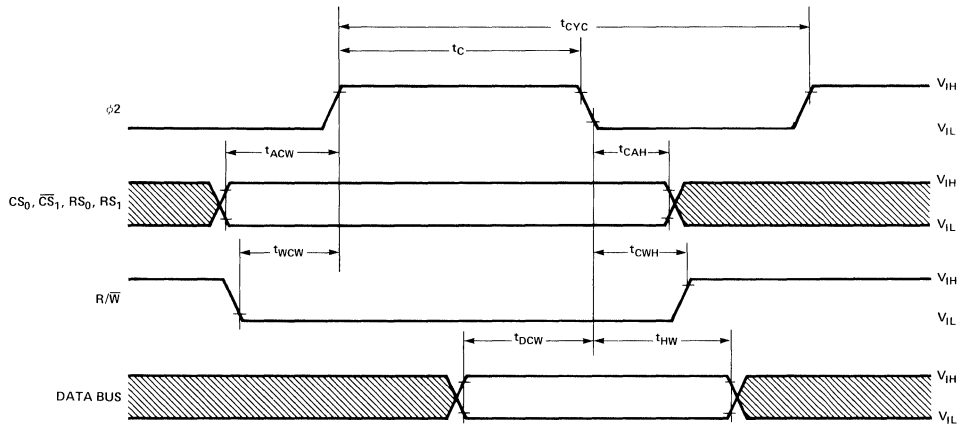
$t_{CYC}$

$t_C$

$\phi 2$

$V_{IH}$

$V_{IL}$

$t_{ACW}$

$t_{CAH}$

$CS_0$, $\overline{CS}_1$, $RS_0$, $RS_1$

$V_{IH}$

$V_{IL}$

$t_{WCW}$

$t_{CWH}$

$R/\overline{W}$

$V_{IH}$

$V_{IL}$

$t_{DCW}$

$t_{HW}$

DATA BUS

$V_{IH}$

$V_{IL}$